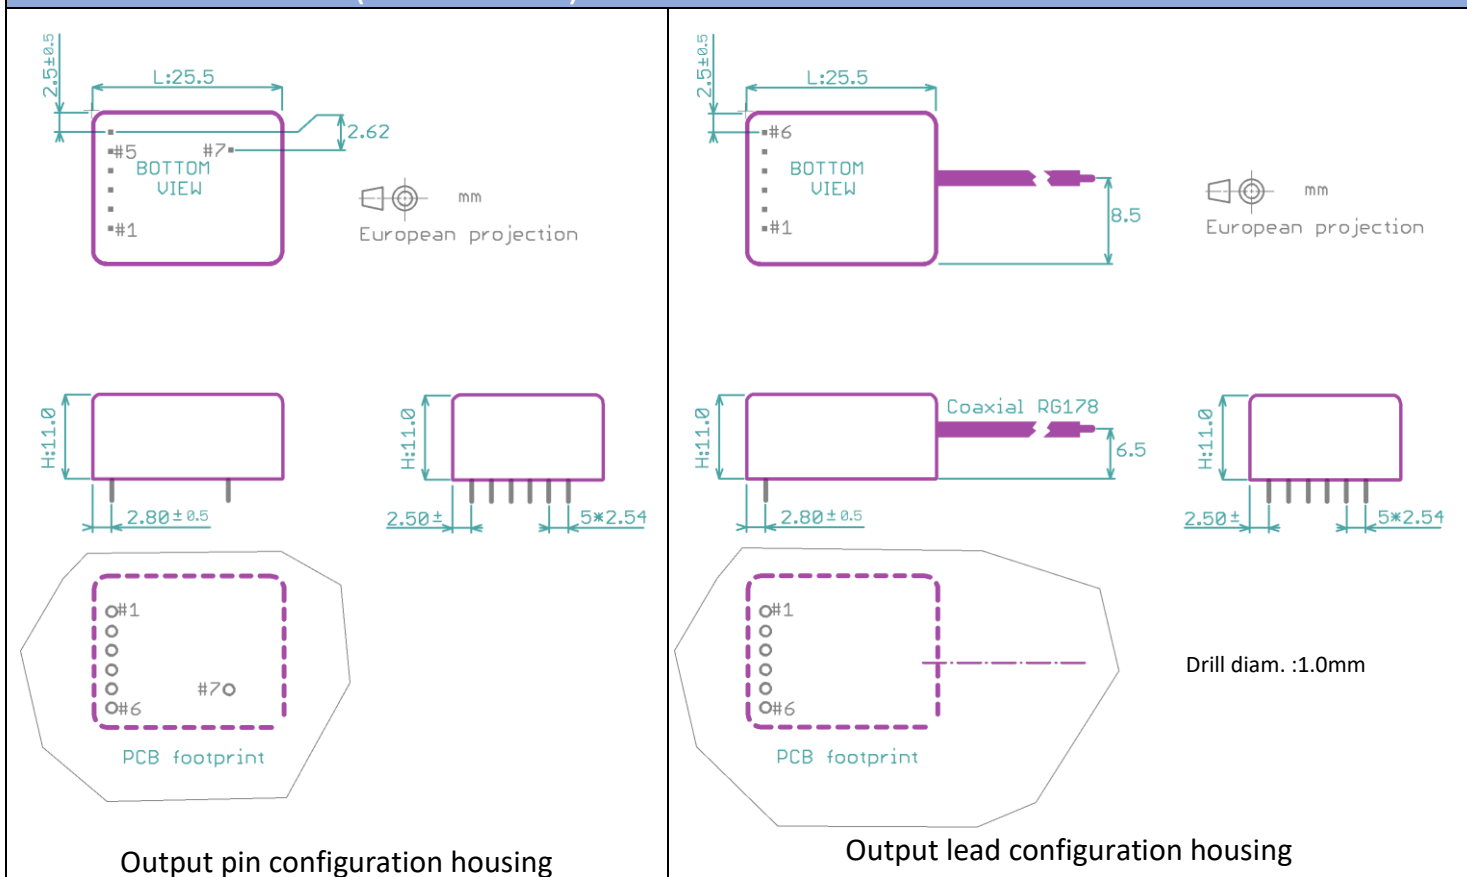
2.5±0.5
L:25.5
2.62
#5
#7
BOTTOM VIEW
#1
mm
European projection

H:11.0
2.80±0.5
H:11.0
2.50±
5*2.54

#1
#7
#6
PCB footprint

Output pin configuration housing

2.5±0.5
L:25.5
#6
BOTTOM VIEW
#1
8.5
mm
European projection

H:11.0
Coaxial RG178
6.5
2.80±0.5
H:11.0
2.50±
5*2.54

#1
#6
PCB footprint

Drill diam. :1.0mm

Output lead configuration housing